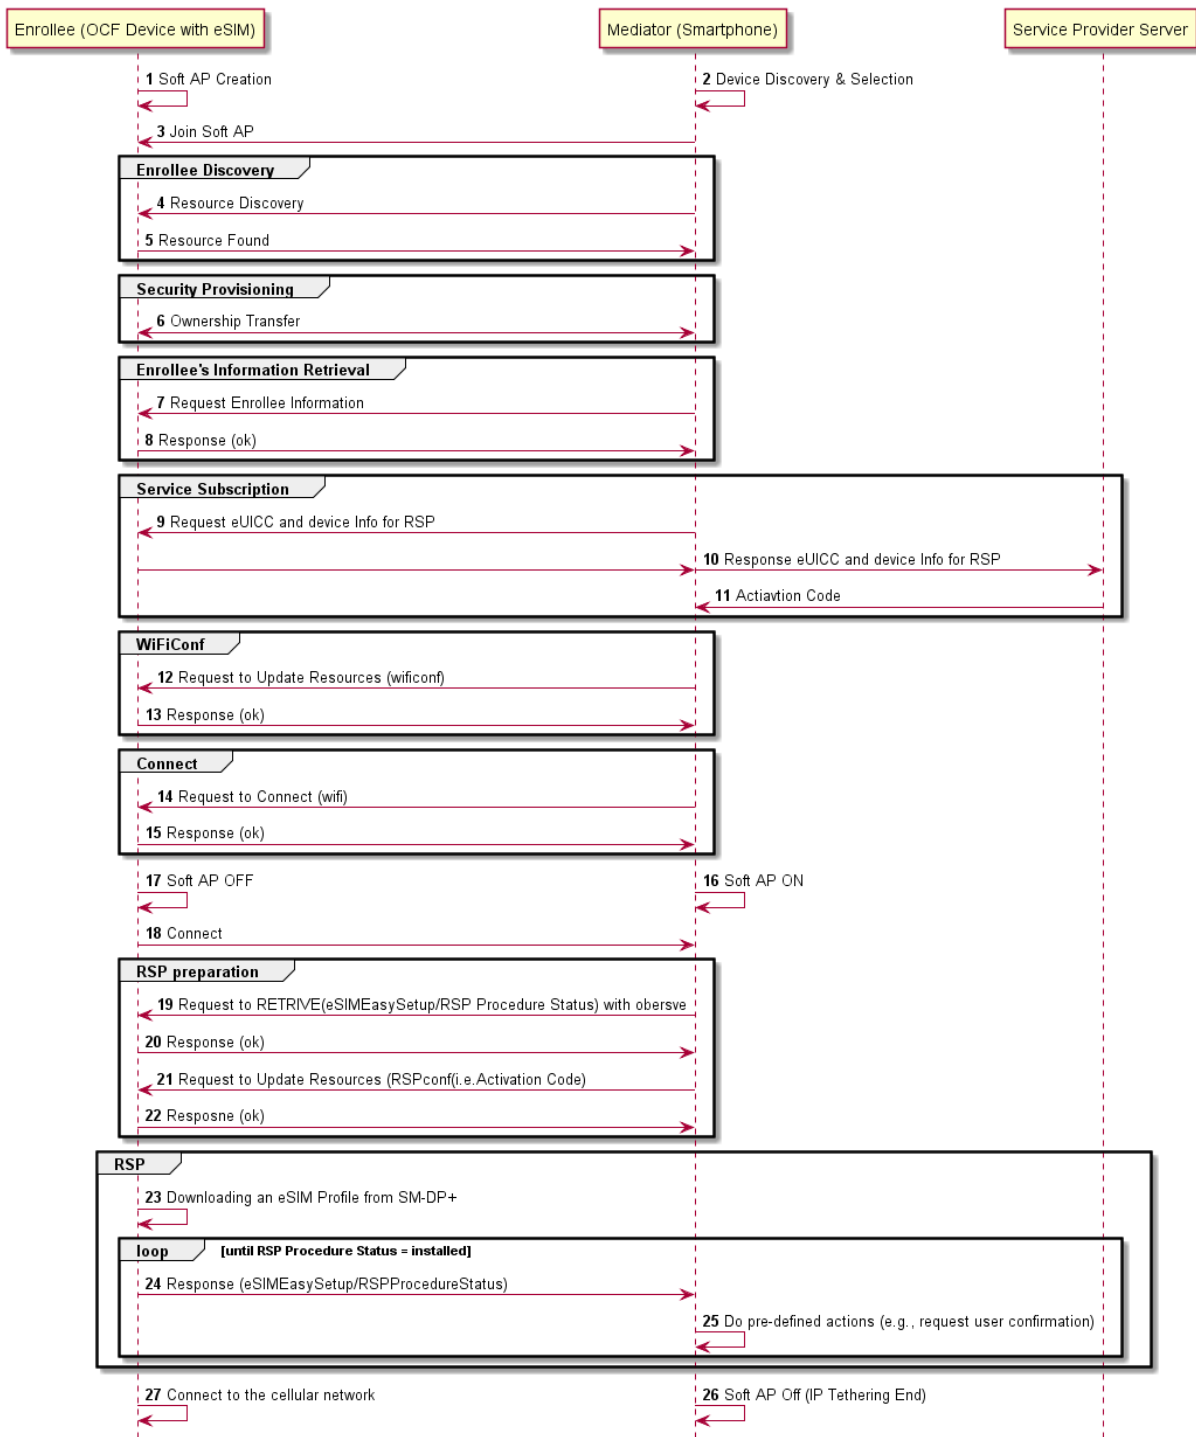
Enrollee (OCF Device with eSIM)

Mediator (Smartphone)

Service Provider Server

**1** Soft AP Creation

**2** Device Discovery & Selection

**3** Join Soft AP

**Enrollee Discovery**

**4** Resource Discovery

**5** Resource Found

**Security Provisioning**

**6** Ownership Transfer

**Enrollee's Information Retrieval**

**7** Request Enrollee Information

**8** Response (ok)

**Service Subscription**

**9** Request eUICC and device Info for RSP

**10** Response eUICC and device Info for RSP

**11** Actiavtion Code

**WiFiConf**

**12** Request to Update Resources (wificonf)

**13** Response (ok)

**Connect**

**14** Request to Connect (wifi)

**15** Response (ok)

**17** Soft AP OFF

**16** Soft AP ON

**18** Connect

**RSP preparation**

**19** Request to RETRIVE(eSIMEasySetup/RSP Procedure Status) with obersve

**20** Response (ok)

**21** Request to Update Resources (RSPconf(i.e.Activation Code)

**22** Resposne (ok)

**RSP**

**23** Downloading an eSIM Profile from SM-DP+

**loop** [until RSP Procedure Status = installed]

**24** Response (eSIMEasySetup/RSPProcedureStatus)

**25** Do pre-defined actions (e.g., request user confirmation)

**27** Connect to the cellular network

**26** Soft AP Off (IP Tethering End)